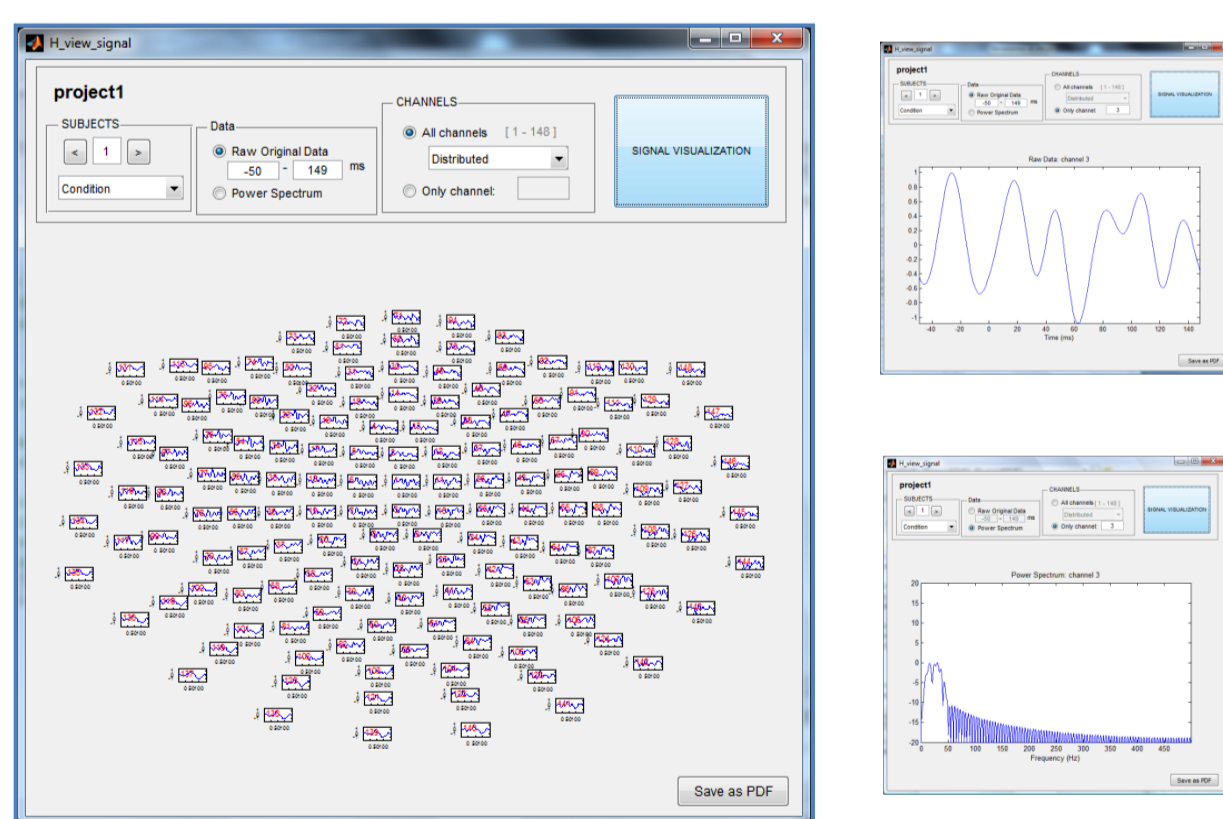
H_view_signal

project1

SUBJECTS

< 1 >

Condition

Data

Raw Original Data

-50 - 149 ms

Power Spectrum

CHANNELS

All channels [ 1 - 148 ]

Distributed

Only channel:

SIGNAL VISUALIZATION

Save as PDF

H_view_signal

project1

SUBJECTS

< 1 >

Condition

Data

Raw Original Data

-50 - 149 ms

Power Spectrum

CHANNELS

All channels [ 1 - 148 ]

Distributed

Only channel 3

SIGNAL VISUALIZATION

Raw Data: channel 3

1 0.8 0.6 0.4 0.2 0 -0.2 -0.4 -0.6 -0.8 -1

-40 -20 0 20 40 60 80 100 120 140

Time (ms)

Save as PDF

H_view_signal

project1

SUBJECTS

< 1 >

Condition

Data

Raw Original Data

-50 - 149 ms

Power Spectrum

CHANNELS

All channels [ 1 - 148 ]

Distributed

Only channel 3

SIGNAL VISUALIZATION

Power Spectrum: channel 3

20 15 10 5 0 -5 -10 -15 -20

0 50 100 150 200 250 300 350 400 450

Frequency (Hz)

Save as PDF